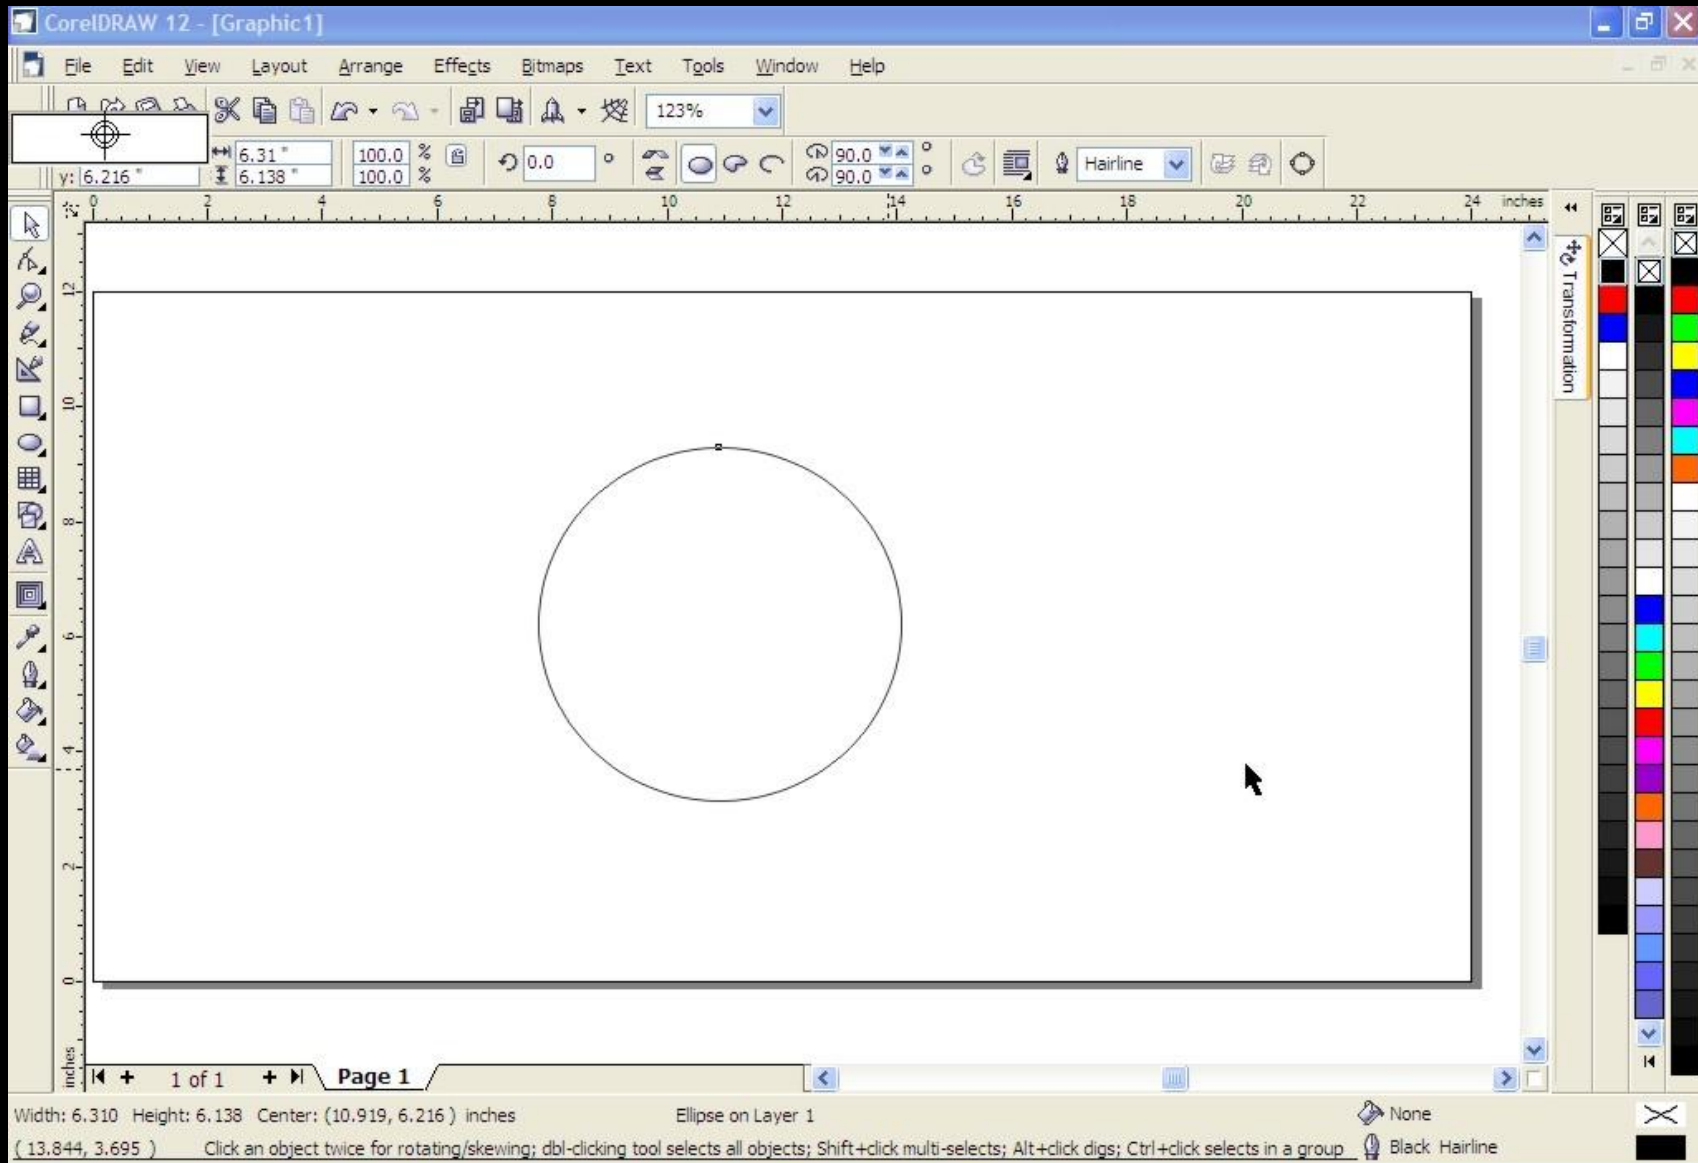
CorelDRAW 12 - [Graphic1]

File Edit View Layout Arrange Effects Bitmaps Text Tools Window Help

123%

y: 6.216 " 6.31 " 6.138 " 100.0 % 100.0 % 0.0 ° 90.0 ° 90.0 ° Hairline

0 2 4 6 8 10 12 14 16 18 20 22 24 inches

12 10 8 6 4 2 0 inches

Transformation

1 of 1 Page 1

Width: 6.310 Height: 6.138 Center: (10.919, 6.216 ) inches Ellipse on Layer 1 None

( 13.844, 3.695 ) Click an object twice for rotating/skewing; dbl-clicking tool selects all objects; Shift+click multi-selects; Alt+click digs; Ctrl+click selects in a group Black Hairline